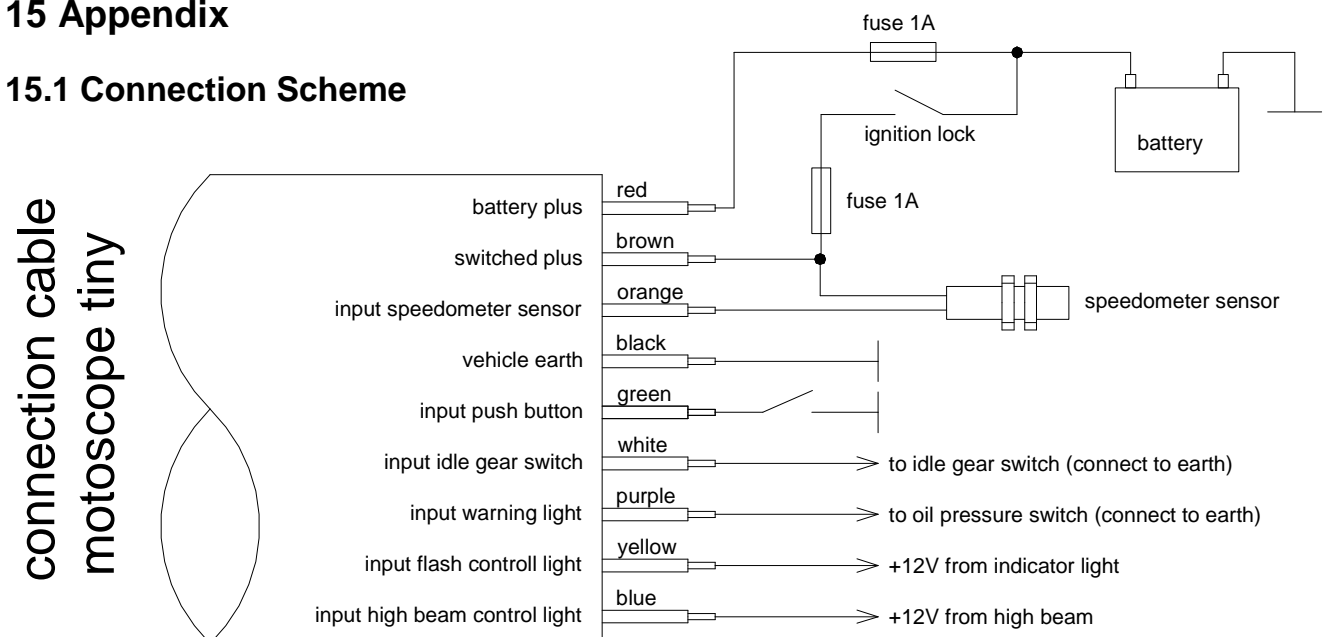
15 Appendix

15.1 Connection Scheme

fuse 1A

ignition lock

battery

connection cable motoscope tiny

battery plus
red

fuse 1A

switched plus
brown

input speedometer sensor
orange

speedometer sensor

vehicle earth
black

input push button
green

input idle gear switch
white
to idle gear switch (connect to earth)

input warning light
purple
to oil pressure switch (connect to earth)

input flash controll light
yellow
+12V from indicator light

input high beam control light
blue
+12V from high beam